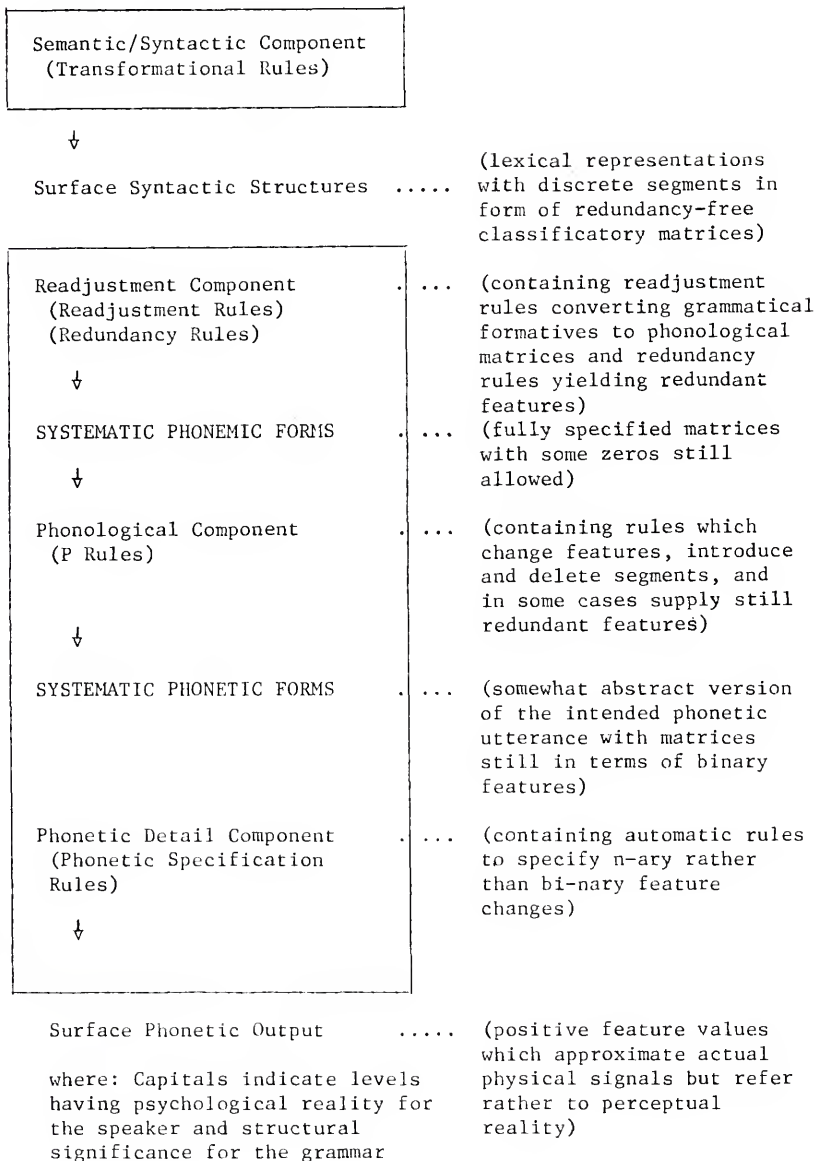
Semantic/Syntactic Component
(Transformational Rules)

Surface Syntactic Structures ..... (lexical representations with discrete segments in form of redundancy-free classificatory matrices)

Readjustment Component
(Readjustment Rules)
(Redundancy Rules) ... (containing readjustment rules converting grammatical formatives to phonological matrices and redundancy rules yielding redundant features)

SYSTEMATIC PHONEMIC FORMS ... (fully specified matrices with some zeros still allowed)

Phonological Component
(P Rules) ... (containing rules which change features, introduce and delete segments, and in some cases supply still redundant features)

SYSTEMATIC PHONETIC FORMS ... (somewhat abstract version of the intended phonetic utterance with matrices still in terms of binary features)

Phonetic Detail Component
(Phonetic Specification Rules) ... (containing automatic rules to specify n-ary rather than bi-nary feature changes)

Surface Phonetic Output ..... (positive feature values which approximate actual physical signals but refer rather to perceptual reality)

where: Capitals indicate levels having psychological reality for the speaker and structural significance for the grammar